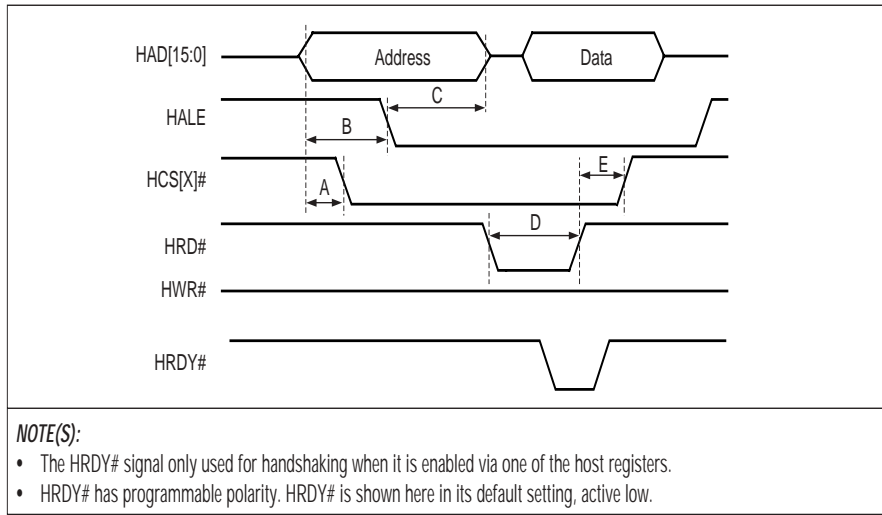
HAD[15:0]
Address
Data
C
HALE
B
HCS[X]#
E
A
D
HRD#
HWR#
HRDY#

NOTE(S):
• The HRDY# signal only used for handshaking when it is enabled via one of the host registers.
• HRDY# has programmable polarity. HRDY# is shown here in its default setting, active low.